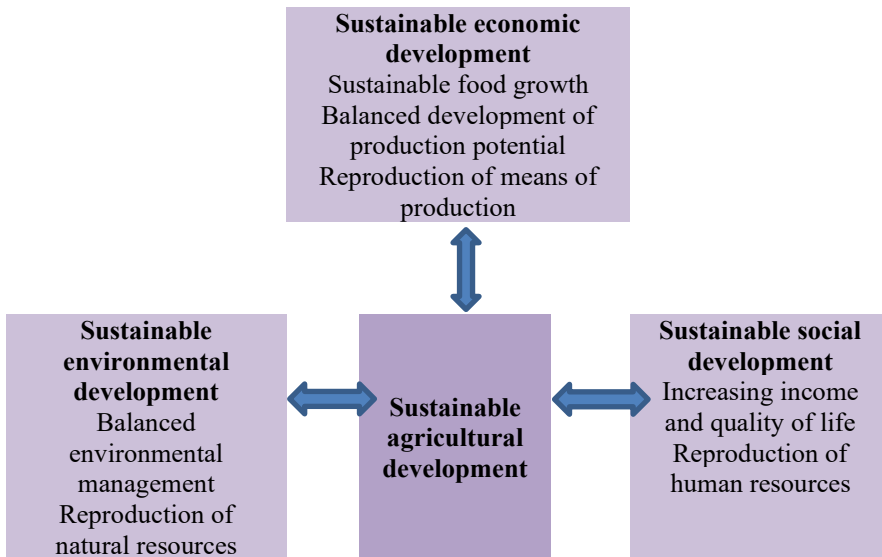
**Sustainable economic development**
Sustainable food growth
Balanced development of production potential
Reproduction of means of production

**Sustainable environmental development**
Balanced environmental management
Reproduction of natural resources

**Sustainable agricultural development**

**Sustainable social development**
Increasing income and quality of life
Reproduction of human resources